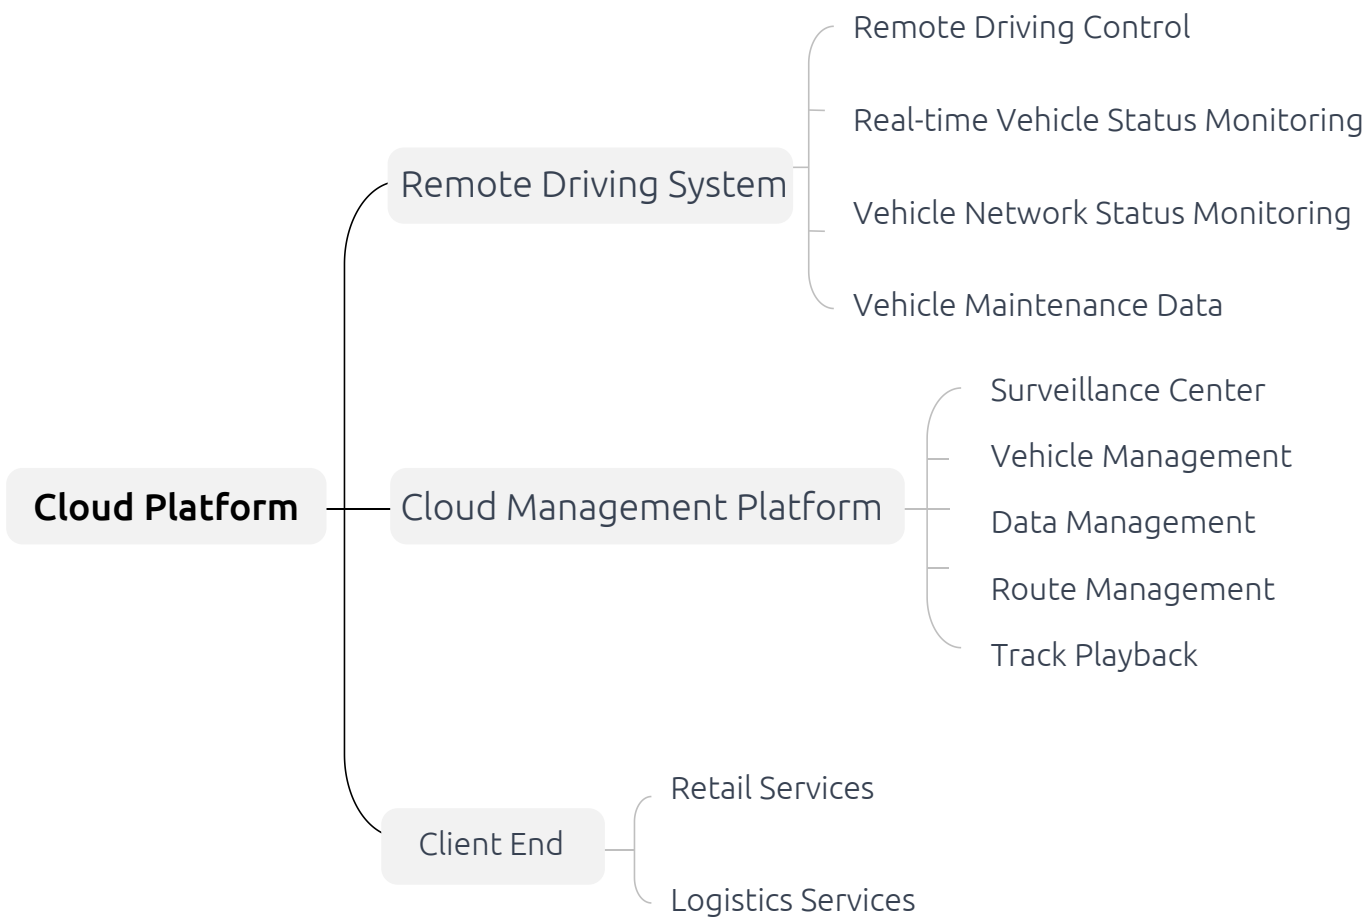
Cloud Platform

Remote Driving System

Remote Driving Control

Real-time Vehicle Status Monitoring

Vehicle Network Status Monitoring

Vehicle Maintenance Data

Cloud Management Platform

Surveillance Center

Vehicle Management

Data Management

Route Management

Track Playback

Client End

Retail Services

Logistics Services